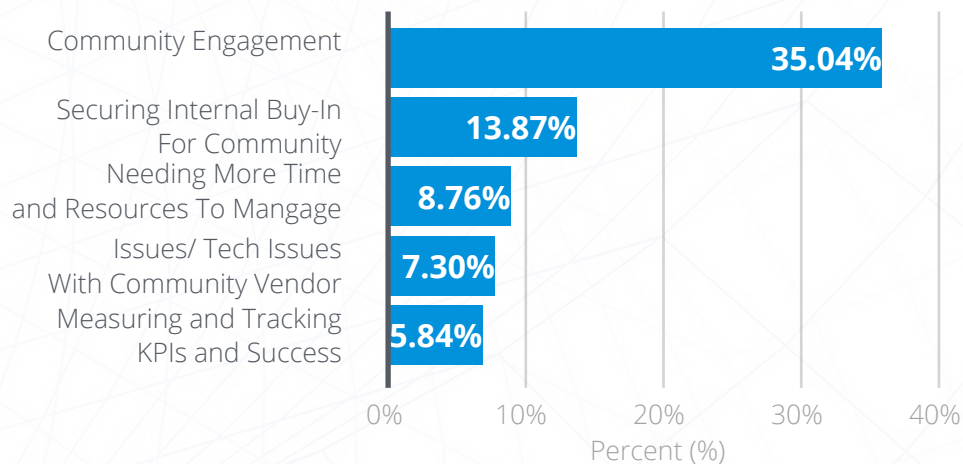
Community Engagement
35.04%

Securing Internal Buy-In For Community
13.87%

Needing More Time and Resources To Mangage
8.76%

Issues/ Tech Issues With Community Vendor
7.30%

Measuring and Tracking KPIs and Success
5.84%

0%
10%
20%
30%
40%
Percent (%)